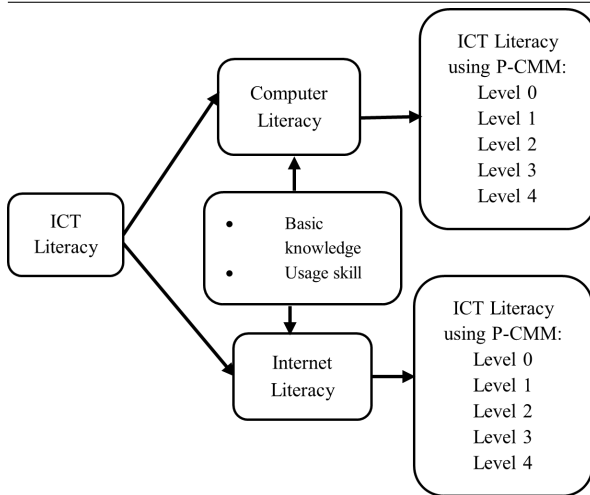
ICT Literacy

Computer Literacy

ICT Literacy using P-CMM:
Level 0
Level 1
Level 2
Level 3
Level 4

• Basic knowledge
• Usage skill

Internet Literacy

ICT Literacy using P-CMM:
Level 0
Level 1
Level 2
Level 3
Level 4